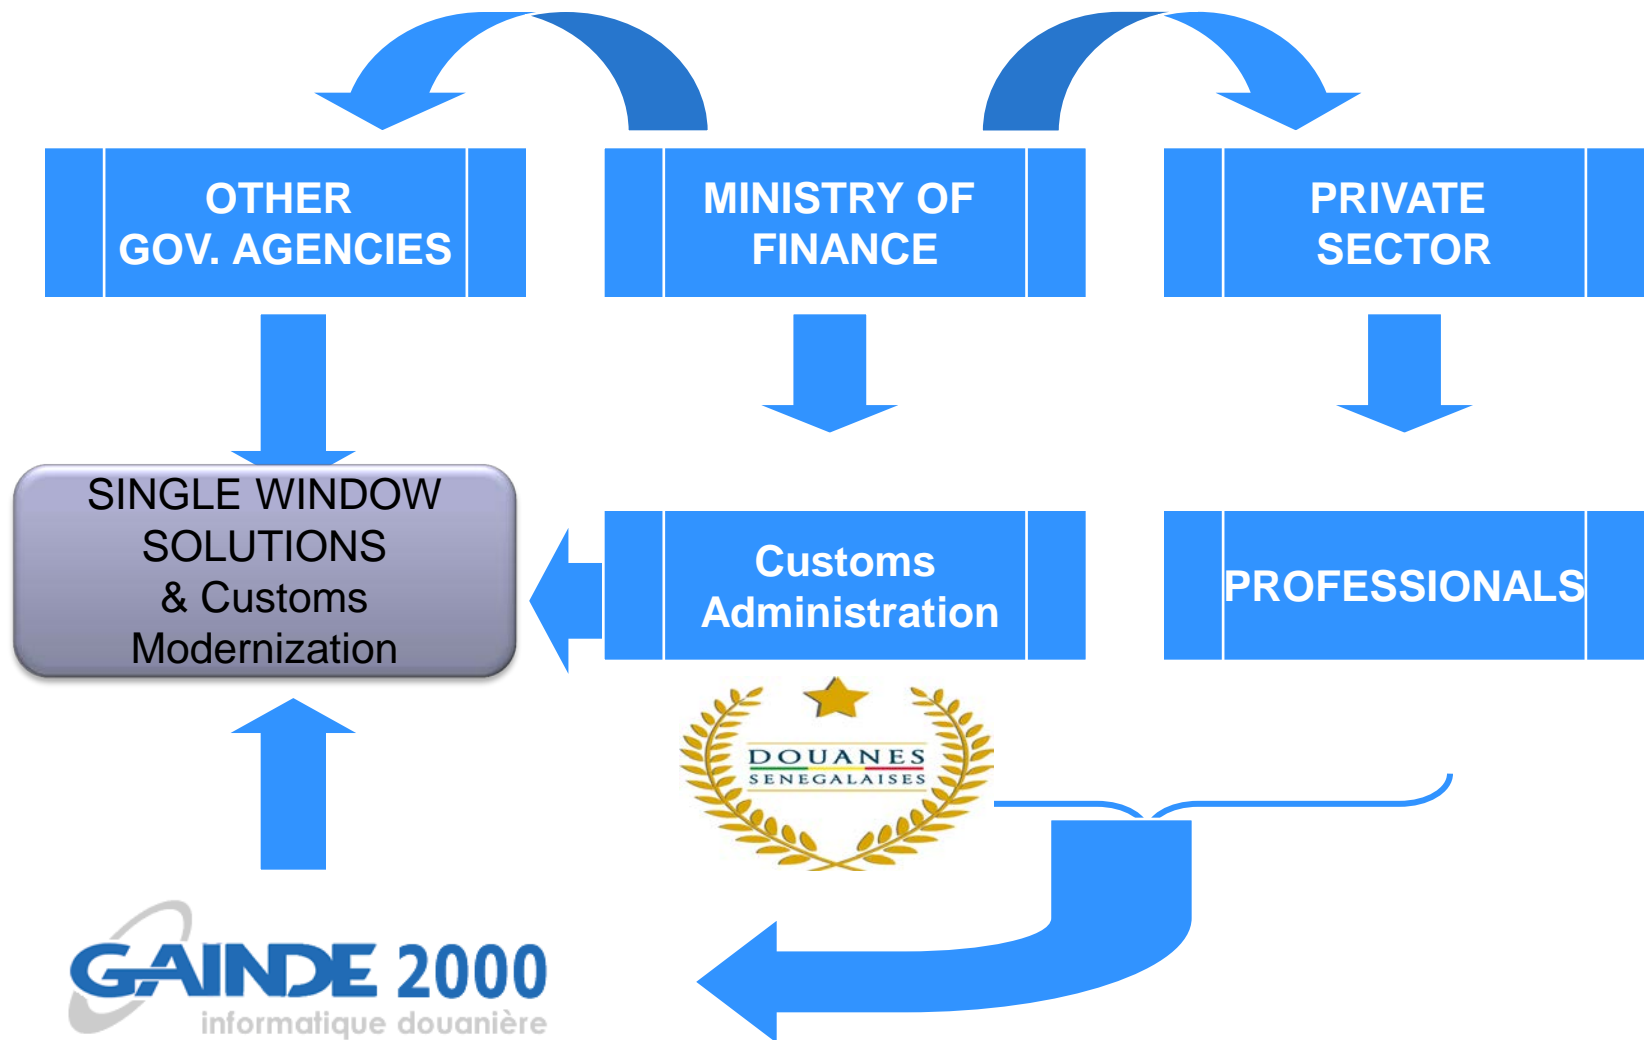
OTHER GOV. AGENCIES

MINISTRY OF FINANCE

PRIVATE SECTOR

SINGLE WINDOW SOLUTIONS & Customs Modernization

Customs Administration

PROFESSIONALS

DOUANES SENEGALAISES

GAINDE 2000
informatique douanière